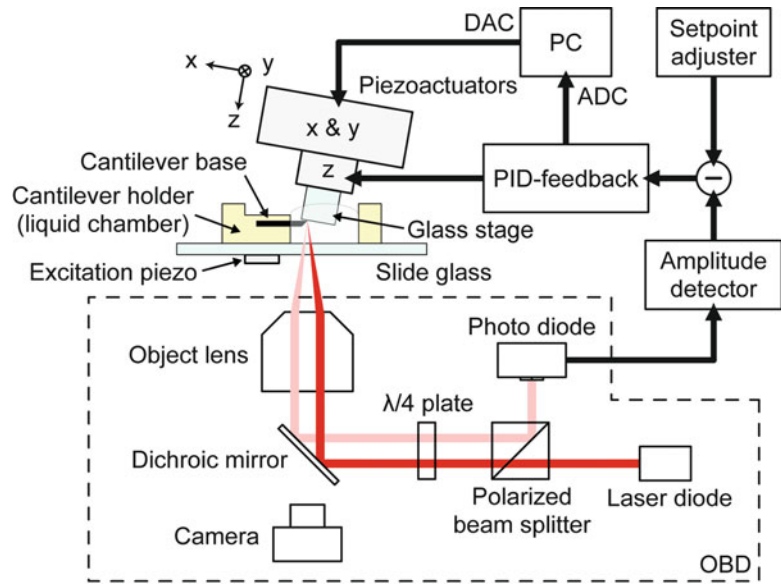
x y z

DAC

PC

Setpoint adjuster

Piezoactuators

ADC

x & y

z

PID-feedback

−

Cantilever base

Cantilever holder (liquid chamber)

Glass stage

Excitation piezo

Slide glass

Amplitude detector

Photo diode

Object lens

λ/4 plate

Dichroic mirror

Polarized beam splitter

Laser diode

Camera

OBD